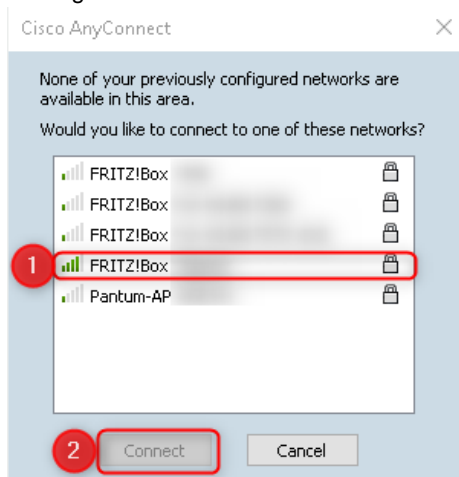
Cisco AnyConnect

None of your previously configured networks are available in this area.

Would you like to connect to one of these networks?

FRITZ!Box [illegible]
FRITZ!Box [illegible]
FRITZ!Box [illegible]
1
FRITZ!Box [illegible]
Pantum-AP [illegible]

2
Connect
Cancel